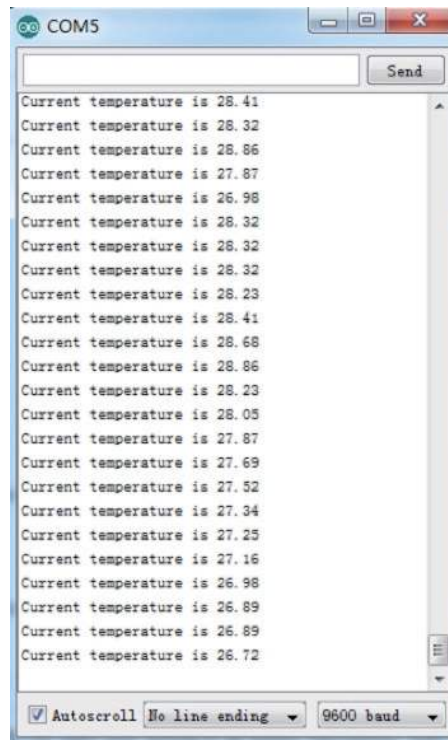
COM5

Send

Current temperature is 28.41
Current temperature is 28.32
Current temperature is 28.86
Current temperature is 27.87
Current temperature is 26.98
Current temperature is 28.32
Current temperature is 28.32
Current temperature is 28.32
Current temperature is 28.23
Current temperature is 28.41
Current temperature is 28.68
Current temperature is 28.86
Current temperature is 28.23
Current temperature is 28.05
Current temperature is 27.87
Current temperature is 27.69
Current temperature is 27.52
Current temperature is 27.34
Current temperature is 27.25
Current temperature is 27.16
Current temperature is 26.98
Current temperature is 26.89
Current temperature is 26.89
Current temperature is 26.72

Autoscroll No line ending 9600 baud